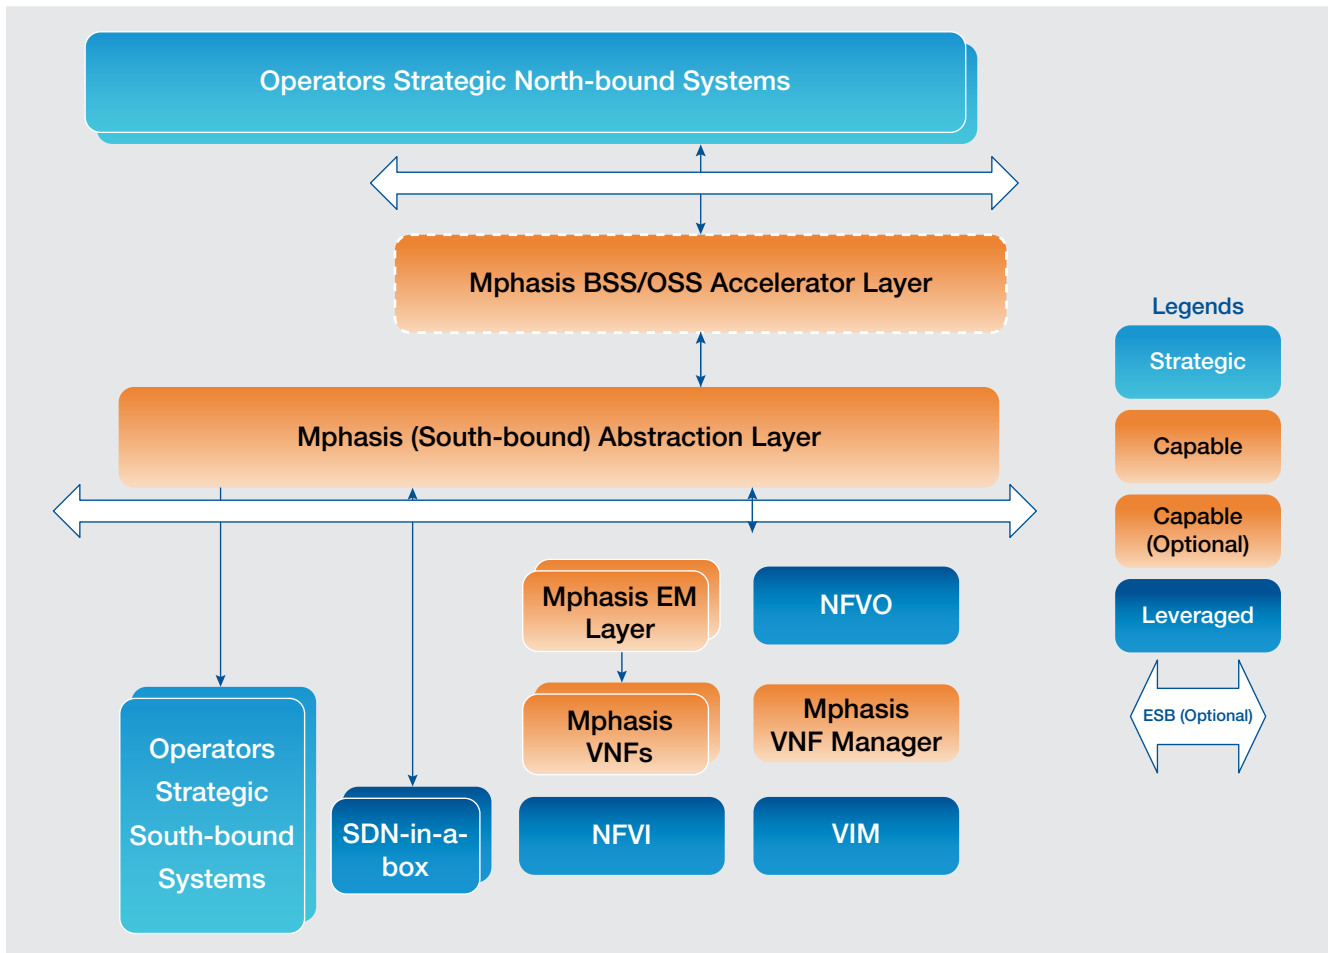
Operators Strategic North-bound Systems

Mphasis BSS/OSS Accelerator Layer

Mphasis (South-bound) Abstraction Layer

Mphasis EM Layer

NFVO

Mphasis VNFs

Mphasis VNF Manager

Operators Strategic South-bound Systems

SDN-in-a-box

NFVI

VIM

Legends

Strategic

Capable

Capable (Optional)

Leveraged

ESB (Optional)